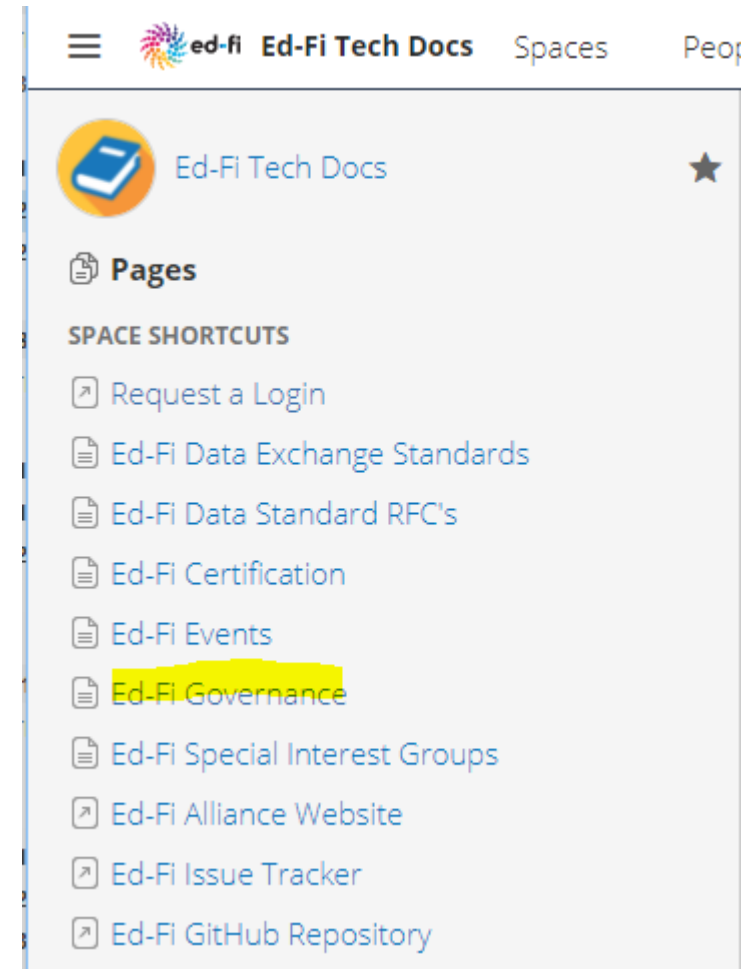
ed-fi Ed-Fi Tech Docs Spaces Peop

Ed-Fi Tech Docs

Pages

SPACE SHORTCUTS

Request a Login

Ed-Fi Data Exchange Standards

Ed-Fi Data Standard RFC's

Ed-Fi Certification

Ed-Fi Events

Ed-Fi Governance

Ed-Fi Special Interest Groups

Ed-Fi Alliance Website

Ed-Fi Issue Tracker

Ed-Fi GitHub Repository